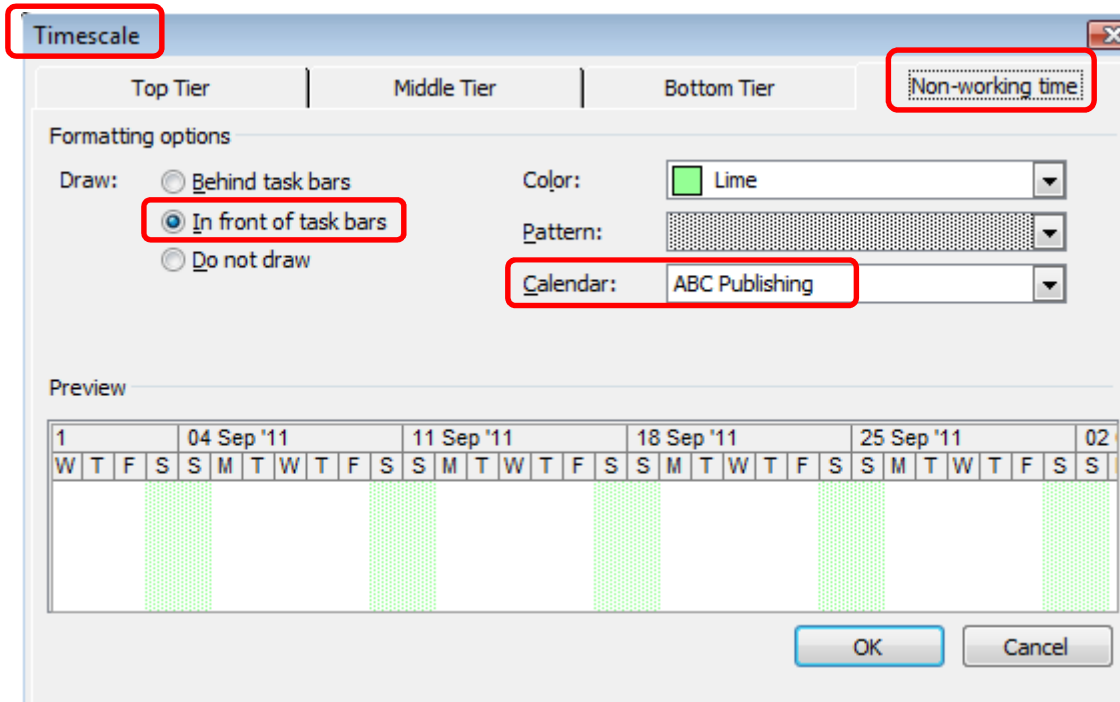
Timescale

Top Tier | Middle Tier | Bottom Tier | Non-working time

Formatting options

Draw: Behind task bars
In front of task bars
Do not draw

Color: Lime

Pattern:

Calendar: ABC Publishing

Preview

| 1 | | | | 04 Sep '11 | | | | | | | 11 Sep '11 | | | | | | | 18 Sep '11 | | | | | | | 25 Sep '11 | | | | | | | 02 |
|---|---|---|---|---|---|---|---|---|---|---|---|---|---|---|---|---|---|---|---|---|---|---|---|---|---|---|---|---|---|---|---|---|
| W | T | F | S | S | M | T | W | T | F | S | S | M | T | W | T | F | S | S | M | T | W | T | F | S | S | M | T | W | T | F | S | S |

OK

Cancel